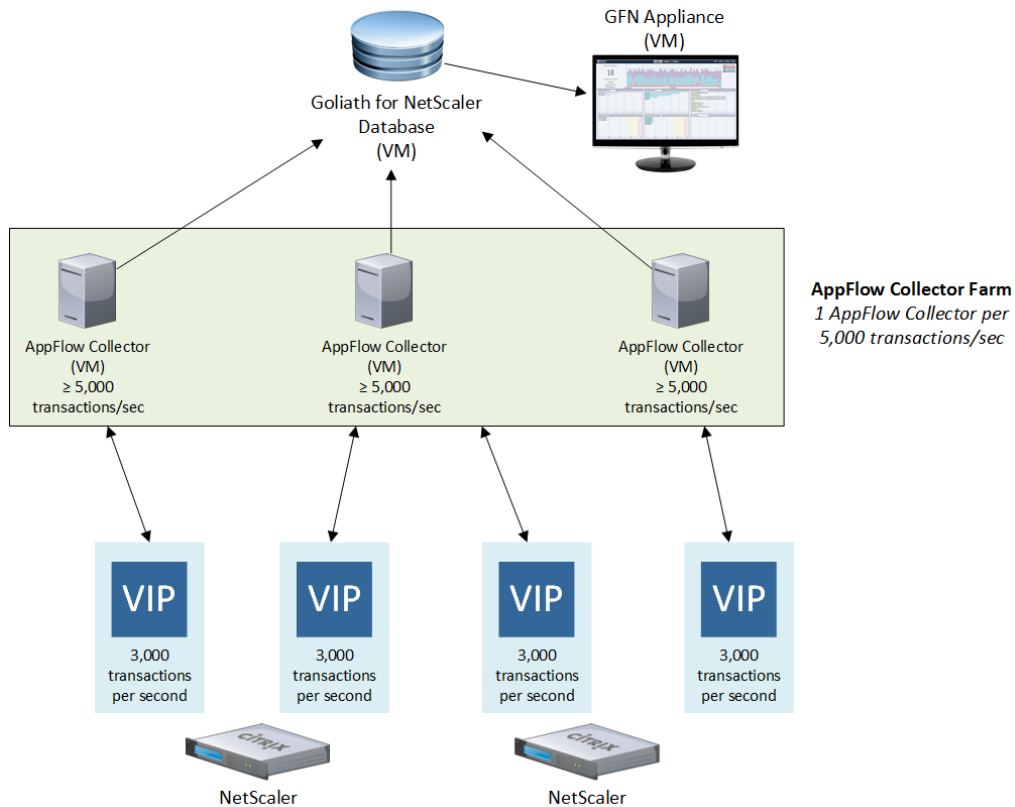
GFN Appliance
(VM)

Goliath for NetScaler
Database
(VM)

AppFlow Collector
(VM)
≥ 5,000
transactions/sec

AppFlow Collector
(VM)
≥ 5,000
transactions/sec

AppFlow Collector
(VM)
≥ 5,000
transactions/sec

**AppFlow Collector Farm**
*1 AppFlow Collector per 5,000 transactions/sec*

VIP
3,000
transactions
per second

VIP
3,000
transactions
per second

VIP
3,000
transactions
per second

VIP
3,000
transactions
per second

citrix
NetScaler

citrix
NetScaler